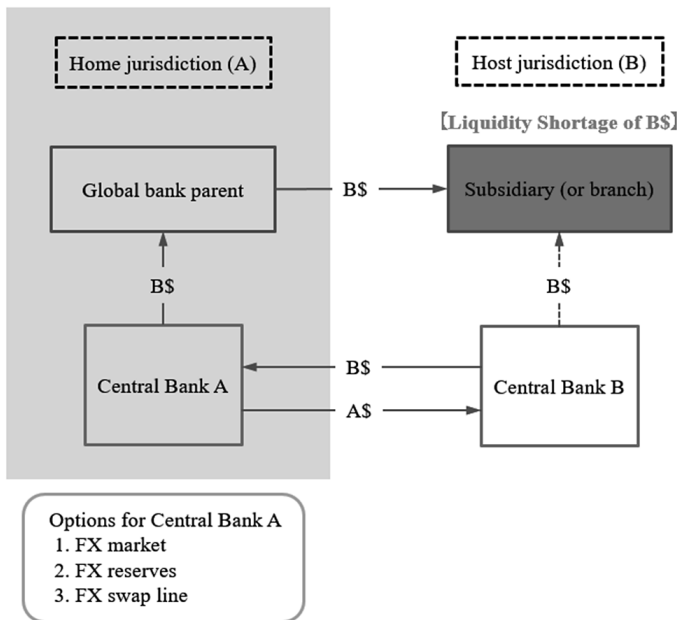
Home jurisdiction (A)

Host jurisdiction (B)

【Liquidity Shortage of B$】

Global bank parent

B$

Subsidiary (or branch)

B$

B$

Central Bank A

B$

A$

Central Bank B

Options for Central Bank A
1. FX market
2. FX reserves
3. FX swap line